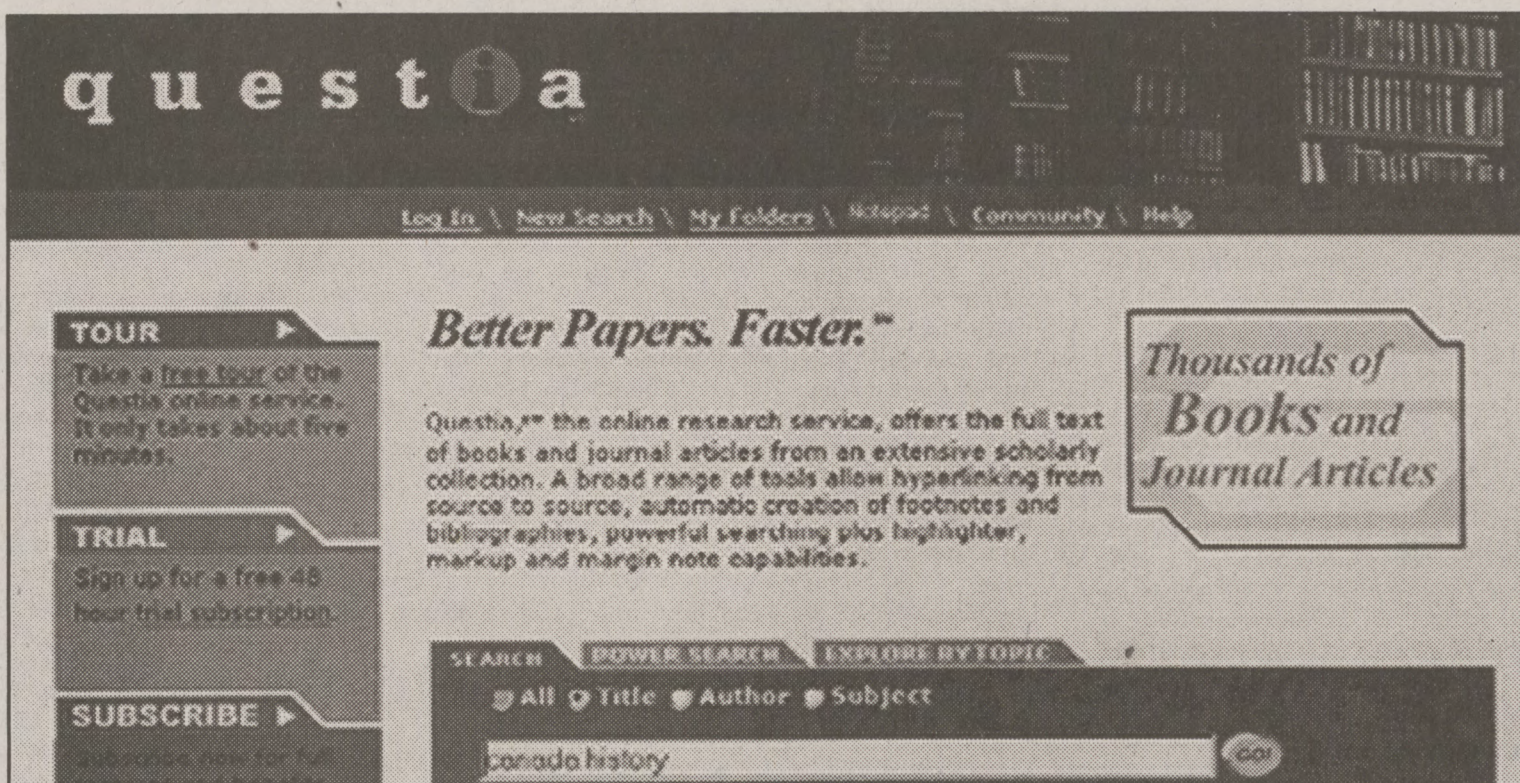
q u e s t i a

Log In \ New Search \ My Folders \ Notepad \ Community \ Help

TOUR ▶

Take a free tour of the Questia online service. It only takes about five minutes.

TRIAL ▶

Sign up for a free 48 hour trial subscription.

SUBSCRIBE ▶

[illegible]

Better Papers. Faster.™

Questia,℠ the online research service, offers the full text of books and journal articles from an extensive scholarly collection. A broad range of tools allow hyperlinking from source to source, automatic creation of footnotes and bibliographies, powerful searching plus highlighter, markup and margin note capabilities.

Thousands of Books and Journal Articles

SEARCH POWER SEARCH EXPLORE BY TOPIC

All Title Author Subject

canada history

GO!